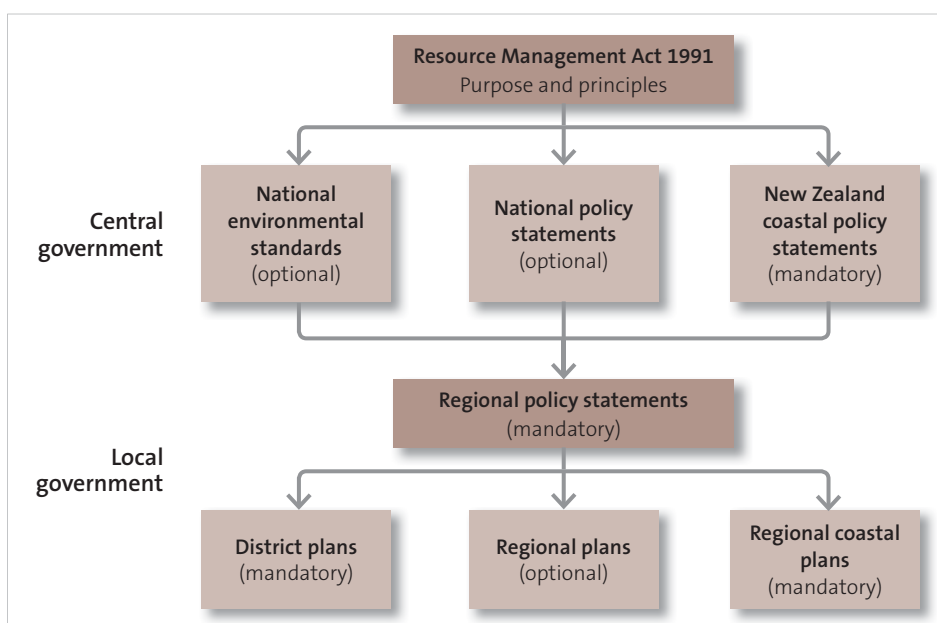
Resource Management Act 1991
Purpose and principles

Central government

National environmental standards (optional)

National policy statements (optional)

New Zealand coastal policy statements (mandatory)

Regional policy statements (mandatory)

Local government

District plans (mandatory)

Regional plans (optional)

Regional coastal plans (mandatory)